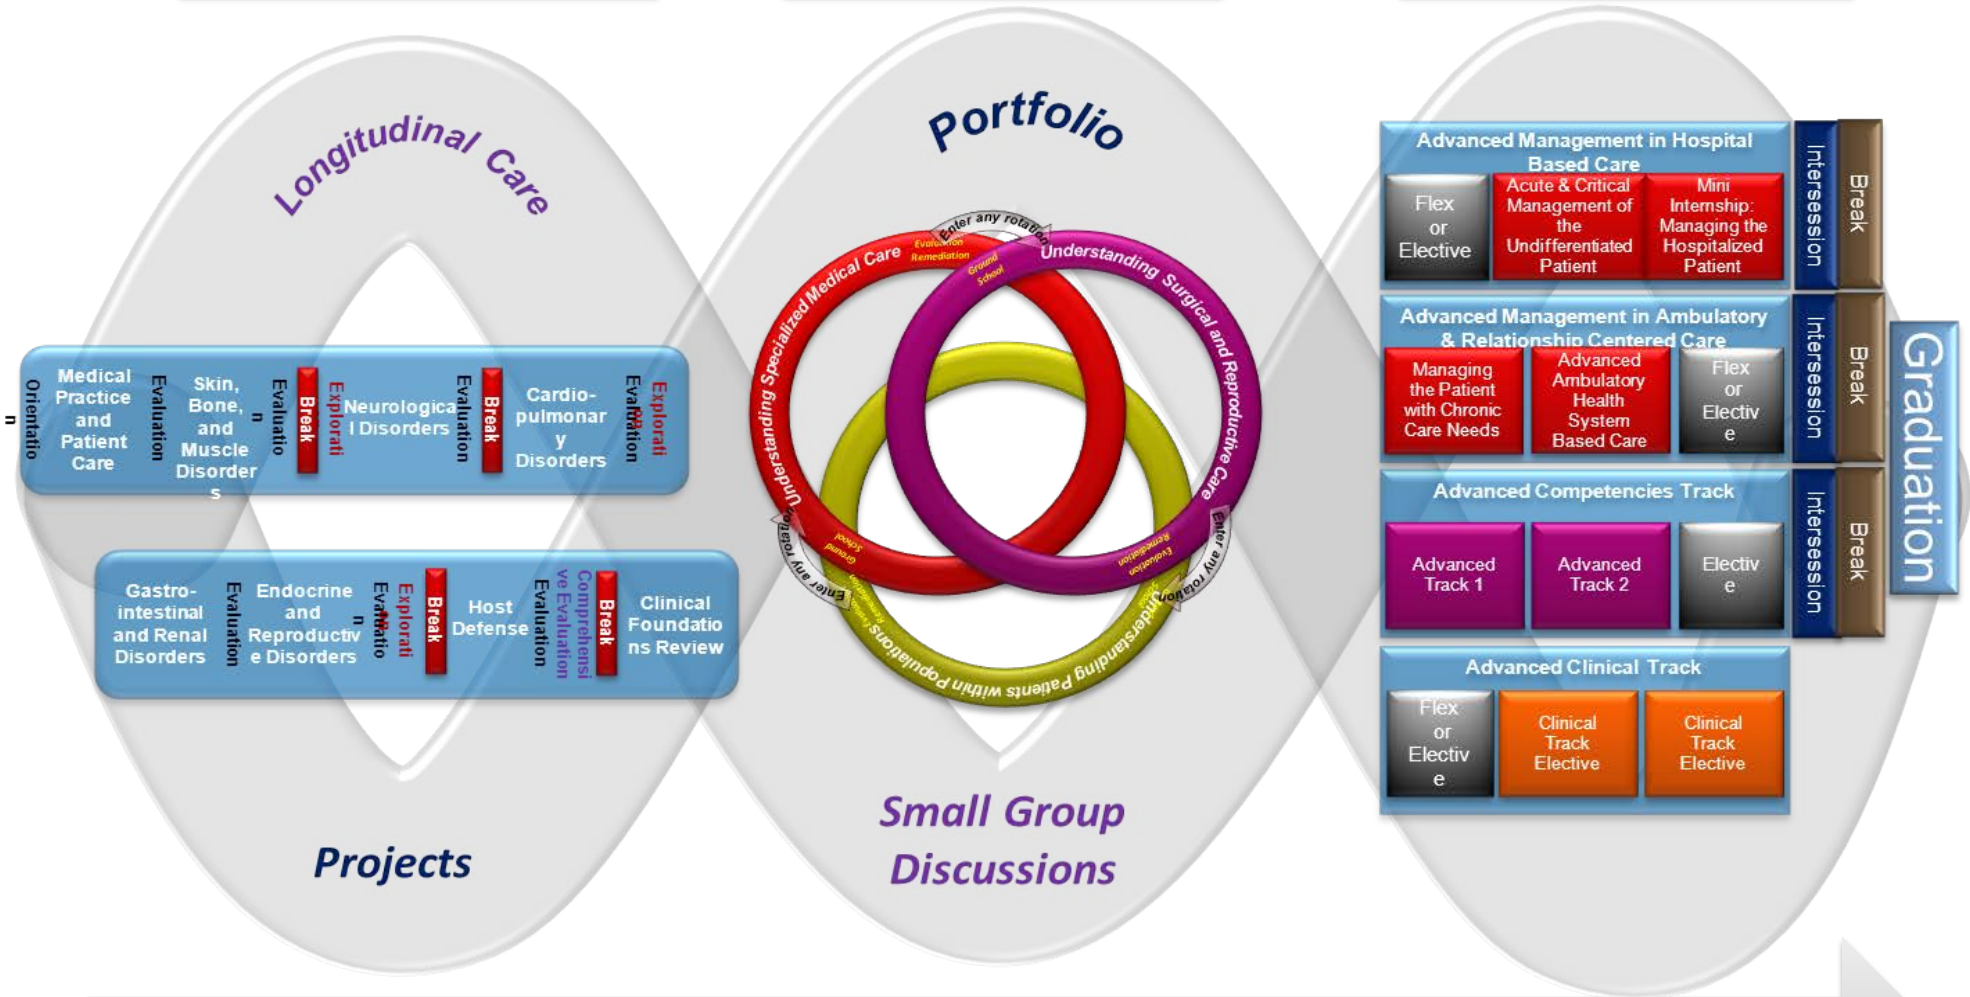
Longitudinal Care

Portfolio

Orientation

Medical Practice and Patient Care

Evaluation

Skin, Bone, and Muscle Disorders

Evaluation

Break

Exploration

Neurological Disorders

Evaluation

Break

Cardio-pulmonary Disorders

Evaluation

Exploration

Gastro-intestinal and Renal Disorders

Evaluation

Endocrine and Reproductive Disorders

Evaluation

Exploration

Break

Host Defense

Evaluation

Comprehensive Evaluation

Break

Clinical Foundations Review

Enter any rotation

Understanding Specialized Medical Care

Evaluation Remediation

Ground School

Understanding Surgical and Reproductive Care

Enter any rotation

Remediation Evaluation

Understanding Patients within Populations

Ground School

Enter any rotation

Advanced Management in Hospital Based Care

Flex or Elective

Acute & Critical Management of the Undifferentiated Patient

Mini Internship: Managing the Hospitalized Patient

Intersession

Break

Advanced Management in Ambulatory & Relationship Centered Care

Managing the Patient with Chronic Care Needs

Advanced Ambulatory Health System Based Care

Flex or Elective

Intersession

Break

Advanced Competencies Track

Advanced Track 1

Advanced Track 2

Elective

Intersession

Break

Graduation

Advanced Clinical Track

Flex or Elective

Clinical Track Elective

Clinical Track Elective

Projects

Small Group Discussions